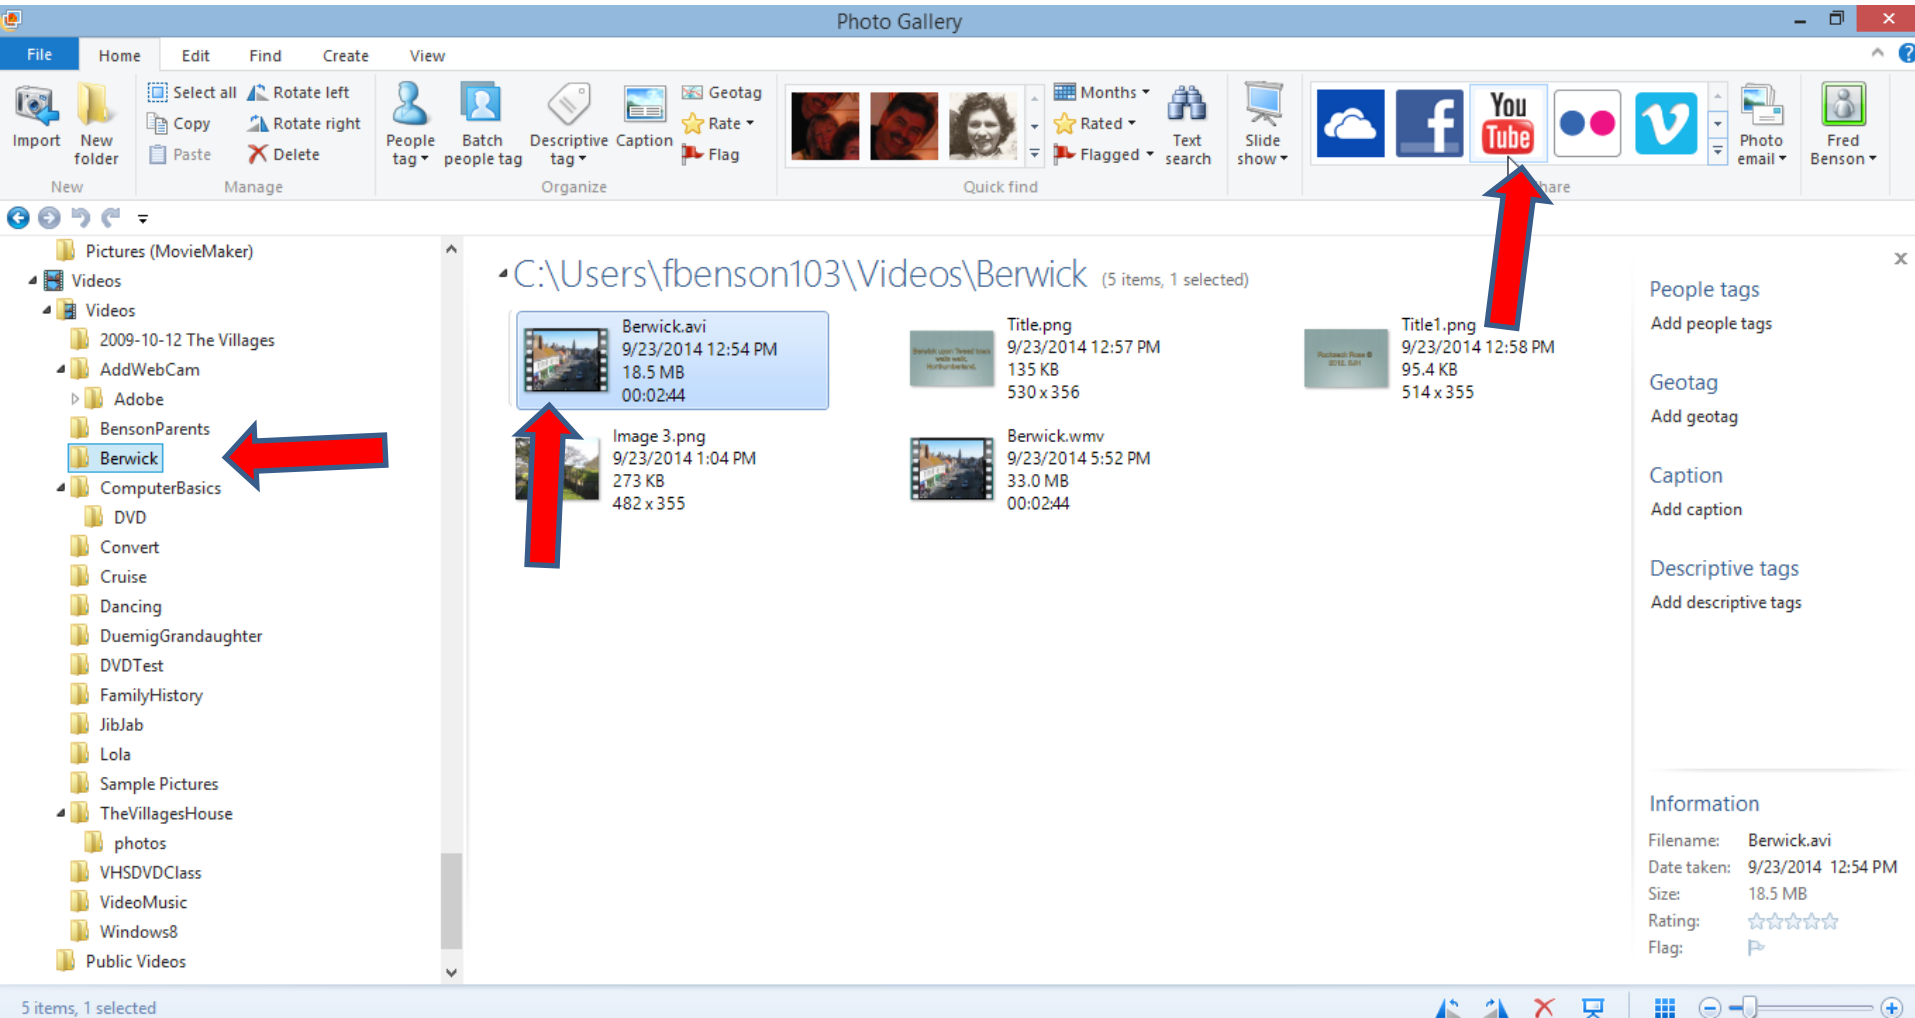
Photo Gallery

File Home Edit Find Create View

Import
New folder
New

Select all
Copy
Paste
Rotate left
Rotate right
Delete
Manage

People tag
Batch people tag
Descriptive tag
Caption
Geotag
Rate
Flag
Organize

Months
Rated
Flagged
Text search
Quick find

Slide show

You Tube

Photo email
Fred Benson
hare

Pictures (MovieMaker)
Videos
Videos
2009-10-12 The Villages
AddWebCam
Adobe
BensonParents
Berwick
ComputerBasics
DVD
Convert
Cruise
Dancing
DuemigGrandaughter
DVDTest
FamilyHistory
JibJab
Lola
Sample Pictures
TheVillagesHouse
photos
VHSDVDClass
VideoMusic
Windows8
Public Videos

C:\Users\fbenson103\Videos\Berwick (5 items, 1 selected)

Berwick.avi
9/23/2014 12:54 PM
18.5 MB
00:02:44

Title.png
9/23/2014 12:57 PM
135 KB
530 x 356

Title1.png
9/23/2014 12:58 PM
95.4 KB
514 x 355

Image 3.png
9/23/2014 1:04 PM
273 KB
482 x 355

Berwick.wmv
9/23/2014 5:52 PM
33.0 MB
00:02:44

People tags
Add people tags
Geotag
Add geotag
Caption
Add caption
Descriptive tags
Add descriptive tags

Information
Filename: Berwick.avi
Date taken: 9/23/2014 12:54 PM
Size: 18.5 MB
Rating:
Flag:

5 items, 1 selected